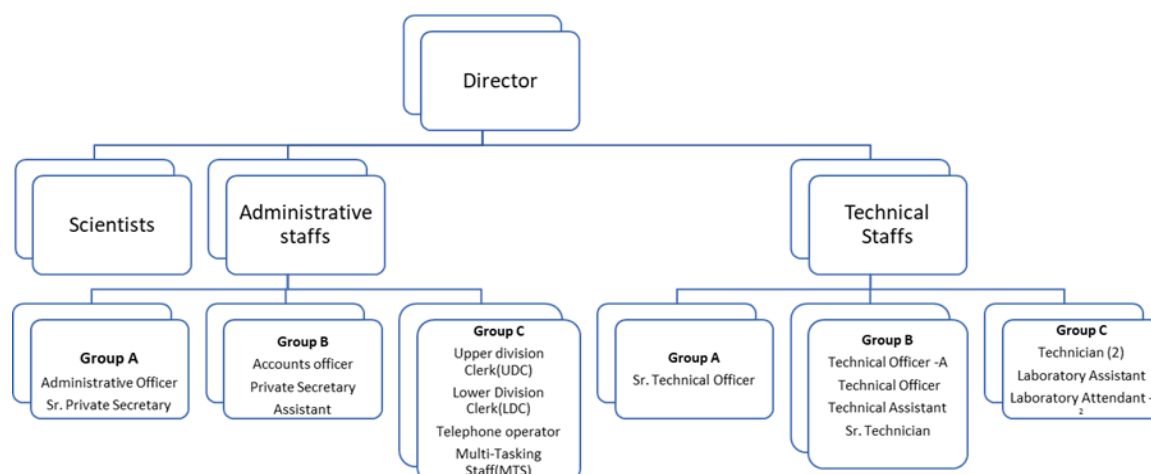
Director

Scientists

Administrative staffs

Technical Staffs

Group A
Administrative Officer
Sr. Private Secretary

Group B
Accounts officer
Private Secretary
Assistant

Group C
Upper division Clerk(UDC)
Lower Division Clerk(LDC)
Telephone operator
Multi-Tasking Staff(MTS)

Group A
Sr. Technical Officer

Group B
Technical Officer -A
Technical Officer
Technical Assistant
Sr. Technician

Group C
Technician (2)
Laboratory Assistant
Laboratory Attendant -2